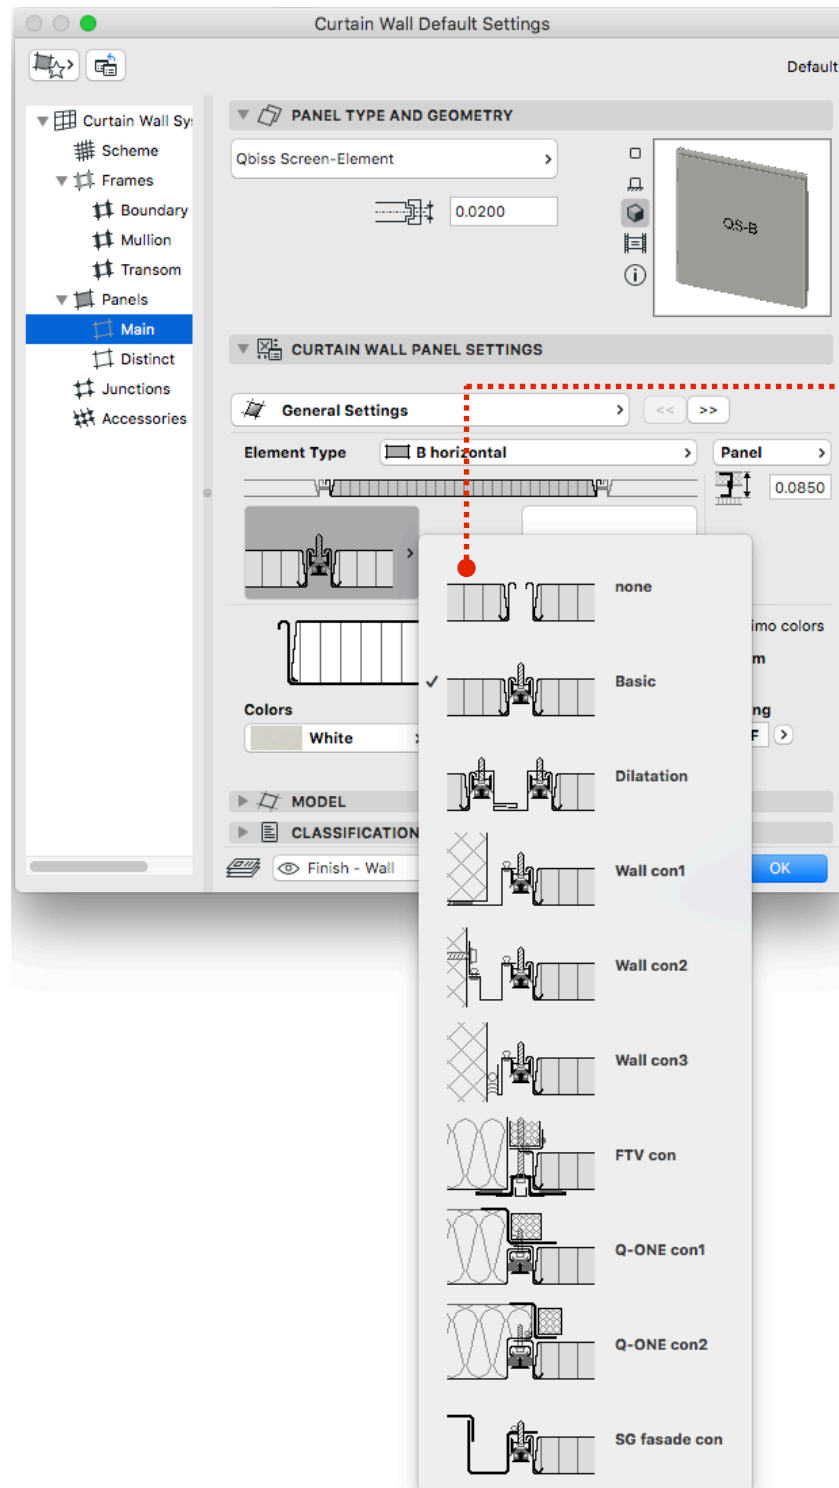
Curtain Wall Default Settings

Default

Curtain Wall Sy
Scheme
Frames
Boundary
Mullion
Transom
Panels
Main
Distinct
Junctions
Accessories

PANEL TYPE AND GEOMETRY

Qbiss Screen-Element

0.0200

QS-B

CURTAIN WALL PANEL SETTINGS

General Settings

<<

>>

Element Type

B horizontal

Panel

0.0850

none

Basic

Dilatation

Wall con1

Wall con2

Wall con3

FTV con

Q-ONE con1

Q-ONE con2

SG fasade con

imo colors

m

Colors

White

ng

F

MODEL

CLASSIFICATION

Finish - Wall

OK